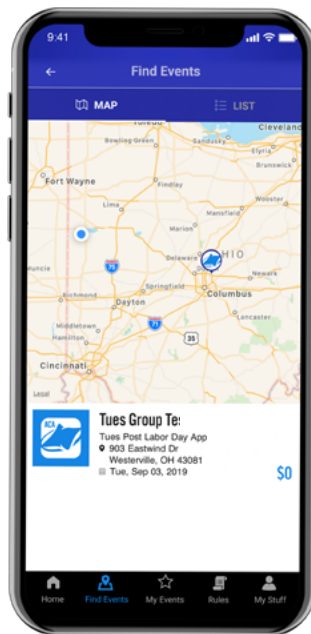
9:41

←

Find Events

MAP

LIST

Toledo

Cleveland

Bowling Green

Sandusky

Elyria

Fort Wayne

Findlay

Brunswick

Lima

Mansfield

Wooster

Marion

OHIO

Delaware

Newark

Muncie

75

Richmond

Springfield

Columbus

Dayton

Middletown

71

Lancaster

Hamilton

35

Cincinnati

Legal

ACA

Tues Group Te:

Tues Post Labor Day App

903 Eastwind Dr

Westerville, OH 43081

Tue, Sep 03, 2019

$0

Home

Find Events

My Events

Rules

My Stuff